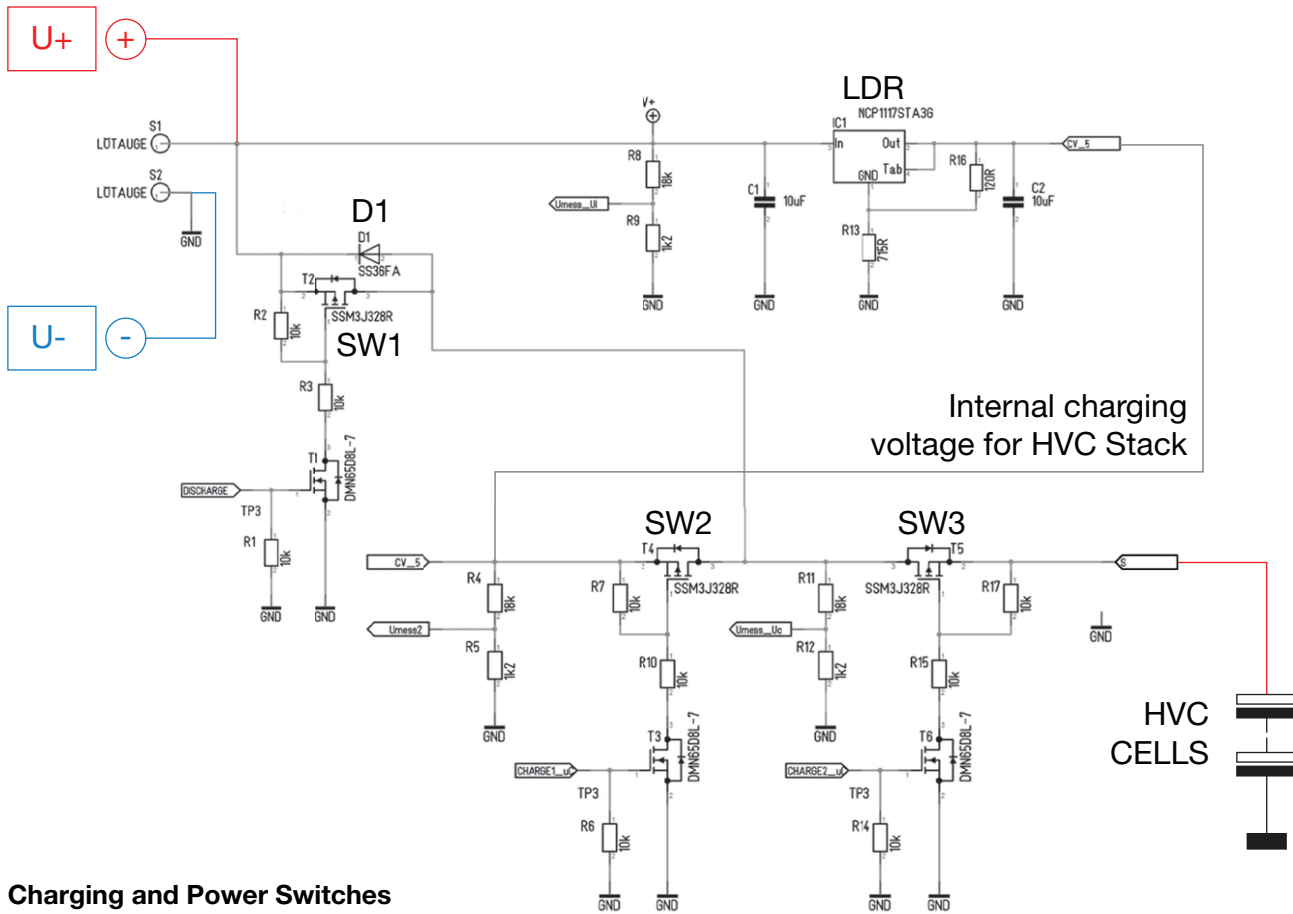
U+
+
S1
LÖTAUGE
S2
LÖTAUGE
GND
U-
-
D1
D1
SS36FA
T2
SSM3J328R
SW1
R2
10k
R3
10k
T1
DMN65D8L-7
DISCHARGE
TP3
R1
10k
GND
GND
V+
R8
18k
Umess_Ui
R9
1k2
GND
LDR
NCP1117STA3G
IC1
In
Out
Tab
GND
C1
10uF
GND
R13
75R
GND
R16
120R
C2
10uF
GND
CV_5
Internal charging voltage for HVC Stack
CV_5
R4
18k
Umess2
R5
1k2
GND
SW2
T4
SSM3J328R
R7
10k
R10
10k
T3
DMN65D8L-7
CHARGE1_ui
TP3
R6
10k
GND
GND
R11
18k
Umess_Uc
R12
1k2
GND
SW3
T5
SSM3J328R
R17
10k
R15
10k
T6
DMN65D8L-7
CHARGE2_ui
TP3
R14
10k
GND
GND
S
GND
HVC
CELLS
Charging and Power Switches